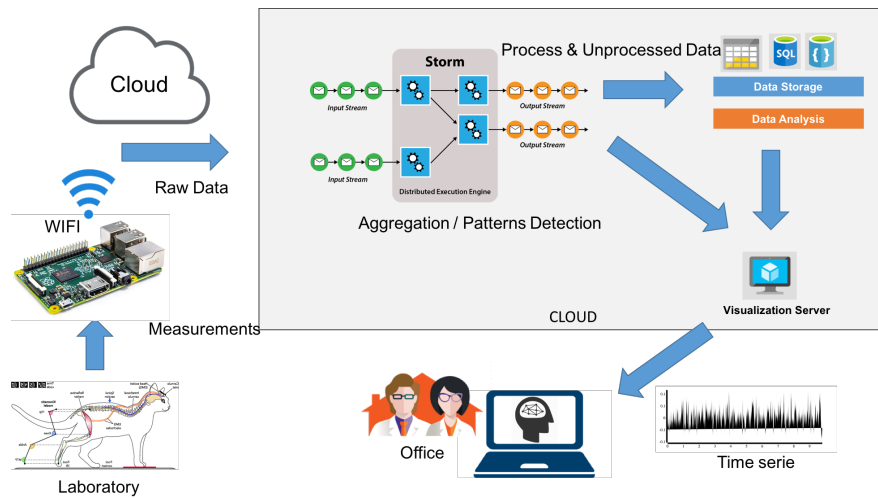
Cloud

Raw Data

WIFI

Measurements

Laboratory

Storm

Input Stream

Input Stream

Output Stream

Output Stream

Distributed Execution Engine

Aggregation / Patterns Detection

Process & Unprocessed Data

SQL

Data Storage

Data Analysis

Visualization Server

CLOUD

Office

Time serie